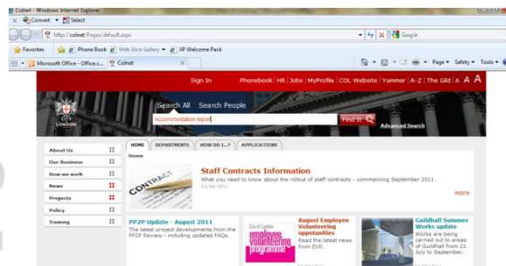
Colnet - Windows Internet Explorer

Convert Select

http://colnet/Pages/default.aspx

Google

Favorites Phone Book Web Slice Gallery XP Welcome Pack

Microsoft Office - Office.i... Colnet

Page Safety Tools

Sign In Phonebook | HR | Jobs | MyProfile | COL Website | Yammer | A - Z | The Gild | A A A

Search All Search People

Accommodation report

Find it

Advanced Search

LONDON

HOME DEPARTMENTS HOW DO I...? APPLICATIONS

Home

About Us

Our Business

How we work

News

Projects

Policy

Training

Staff Contracts Information

What you need to know about the rollout of staff contracts - commencing September 2011.

more

PP2P Update - August 2011

The latest project developments from the PP2P Review - including updated FAQs.

August Employee Volunteering opportunities

Read the latest news from EVP.

employee volunteering programme

Guildhall Summer Works update

Works are being carried out to areas of Guildhall from 21 July to September.